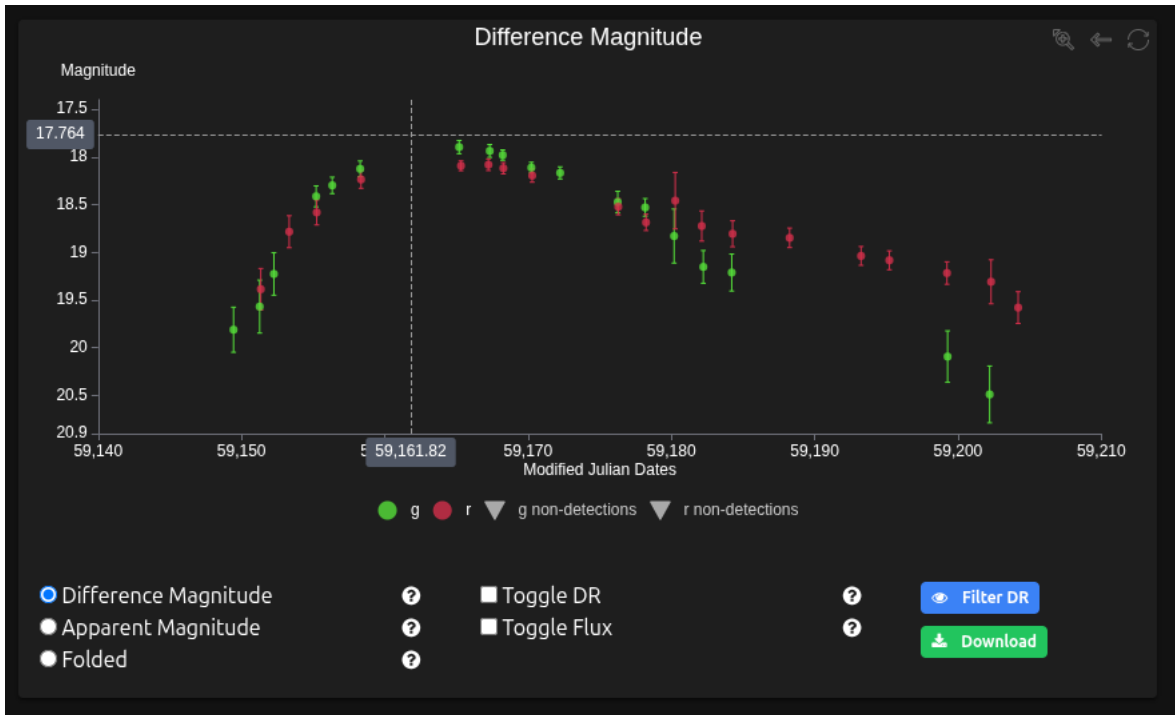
Difference Magnitude

Magnitude

17.5
17.764
18
18.5
19
19.5
20
20.5
20.9

59,140
59,150
5
59,161.82
59,170
59,180
59,190
59,200
59,210

Modified Julian Dates

g r g non-detections r non-detections

Difference Magnitude ?
Apparent Magnitude ?
Folded ?

Toggle DR ?
Toggle Flux ?

Filter DR
Download